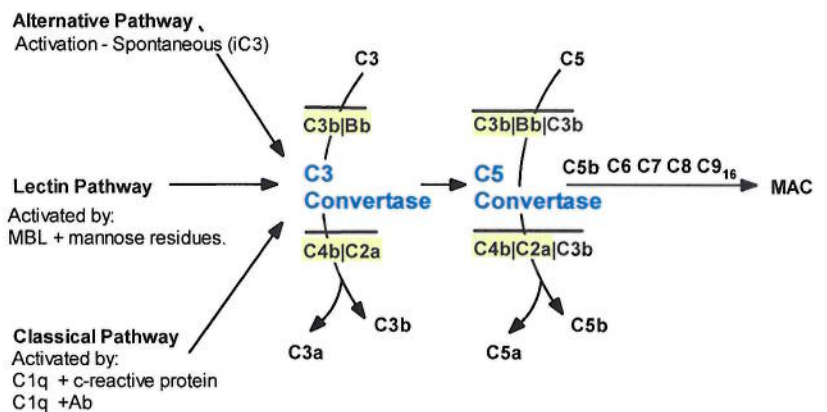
Alternative Pathway
Activation - Spontaneous (iC3)

Lectin Pathway
Activated by:
MBL + mannose residues.

Classical Pathway
Activated by:
C1q + c-reactive protein
C1q +Ab

C3
C3b|Bb
C3 Convertase
C4b|C2a
C3b
C3a

C5
C3b|Bb|C3b
C5 Convertase
C4b|C2a|C3b
C5b
C5a

C5b C6 C7 C8 $C9_{16}$
MAC